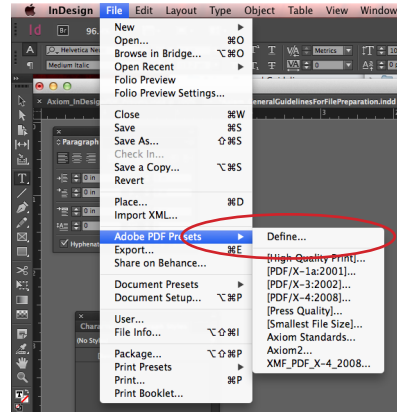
InDesign File Edit Layout Type Object Table View Window

Id

96.

Helvetica Ne

Medium Italic

Metrics

Axiom_InDesign

eneralGuidelinesForFilePreparation.indd

Paragraph

0 in

0 in

0 in

0 in

Hyphena

Chara

(No Sty

New ▶
Open... ⌘O
Browse in Bridge... ⌥⌘O
Open Recent ▶
Folio Preview
Folio Preview Settings...

Close ⌘W
Save ⌘S
Save As... ⇧⌘S
Check In...
Save a Copy... ⌥⌘S
Revert

Place... ⌘D
Import XML...

Adobe PDF Presets ▶
Export... ⌘E
Share on Behance...

Document Presets ▶
Document Setup... ⌥⌘P

User...
File Info... ⌥⇧⌘I

Package... ⌥⇧⌘P
Print Presets ▶
Print... ⌘P
Print Booklet...

Define...

[High Quality Print]...
[PDF/X-1a:2001]...
[PDF/X-3:2002]...
[PDF/X-4:2008]...
[Press Quality]...
[Smallest File Size]...
Axiom Standards...
Axiom2...
XMF_PDF_X-4_2008...